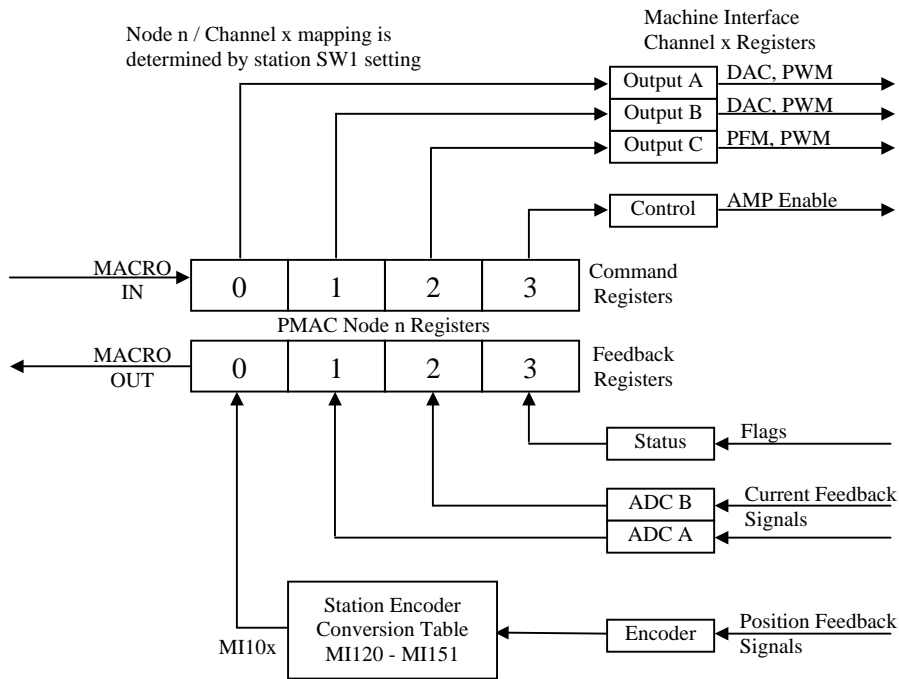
Node n / Channel x mapping is determined by station SW1 setting

Machine Interface Channel x Registers

Output A
DAC, PWM
Output B
DAC, PWM
Output C
PFM, PWM
Control
AMP Enable

MACRO IN
0
1
2
3
Command Registers

PMAC Node n Registers

MACRO OUT
0
1
2
3
Feedback Registers

Status
Flags
ADC B
Current Feedback Signals
ADC A

MI10x
Station Encoder Conversion Table MI120 - MI151
Encoder
Position Feedback Signals